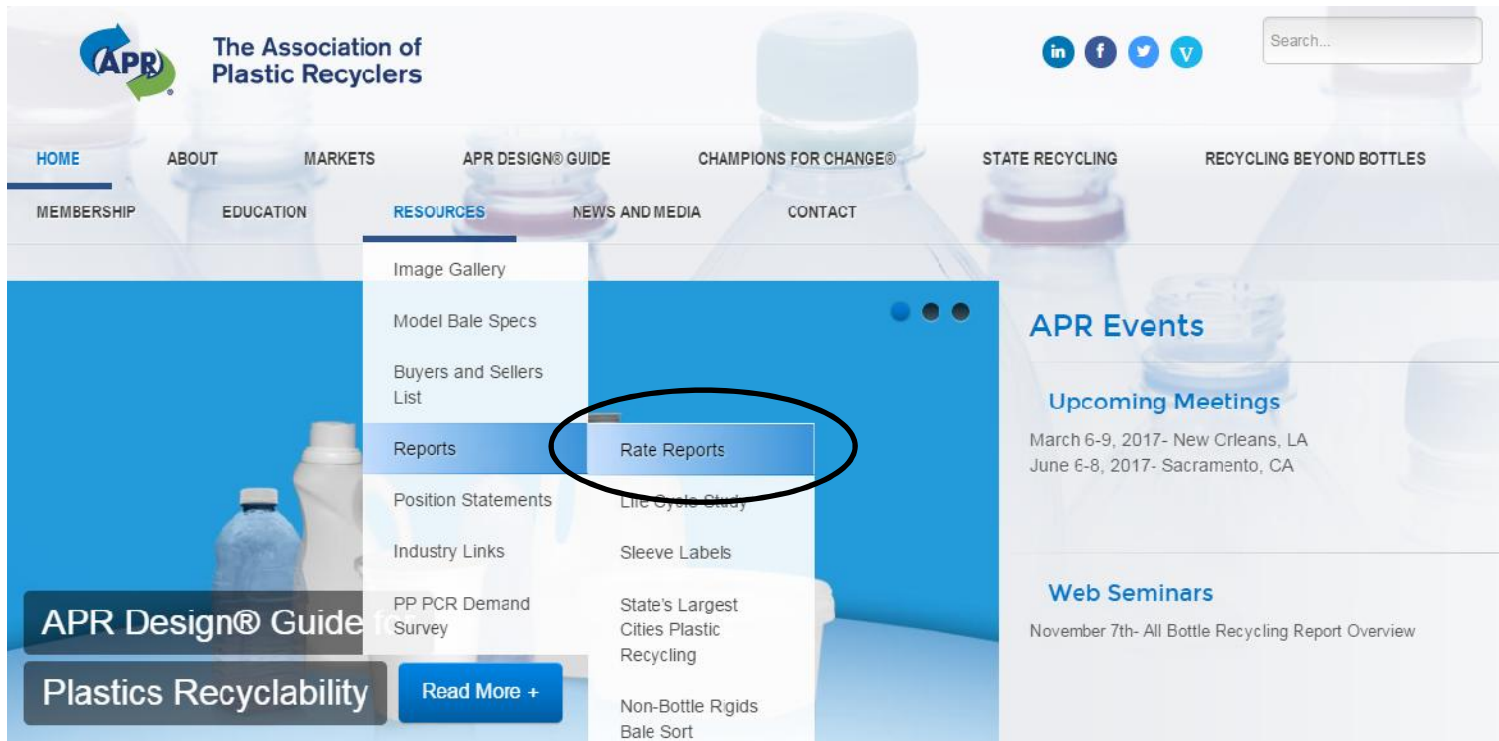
APR

The Association of Plastic Recyclers

in f V

Search...

HOME ABOUT MARKETS APR DESIGN® GUIDE CHAMPIONS FOR CHANGE® STATE RECYCLING RECYCLING BEYOND BOTTLES

MEMBERSHIP EDUCATION RESOURCES NEWS AND MEDIA CONTACT

Image Gallery

Model Bale Specs

Buyers and Sellers List

Reports

Rate Reports

Position Statements

Life Cycle Study

Industry Links

Sleeve Labels

PP PCR Demand Survey

State's Largest Cities Plastic Recycling

Non-Bottle Rigids Bale Sort

APR Design® Guide f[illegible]

Plastics Recyclability

Read More +

APR Events

Upcoming Meetings

March 6-9, 2017- New Orleans, LA
June 6-8, 2017- Sacramento, CA

Web Seminars

November 7th- All Bottle Recycling Report Overview